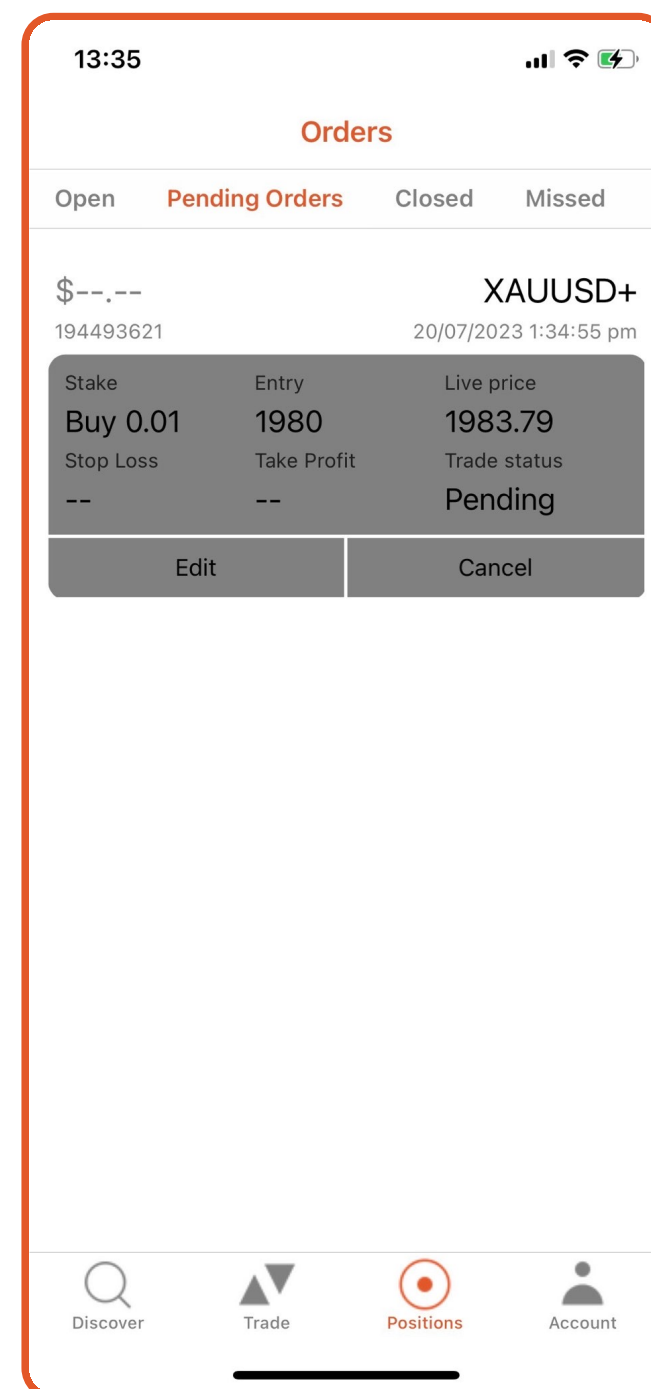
13:35

Orders

Open Pending Orders Closed Missed

$--.--
XAUUSD+
194493621
20/07/2023 1:34:55 pm

| Stake | Entry | Live price |
|---|---|---|
| Buy 0.01 | 1980 | 1983.79 |
| Stop Loss | Take Profit | Trade status |
| -- | -- | Pending |

Edit Cancel

Discover Trade Positions Account